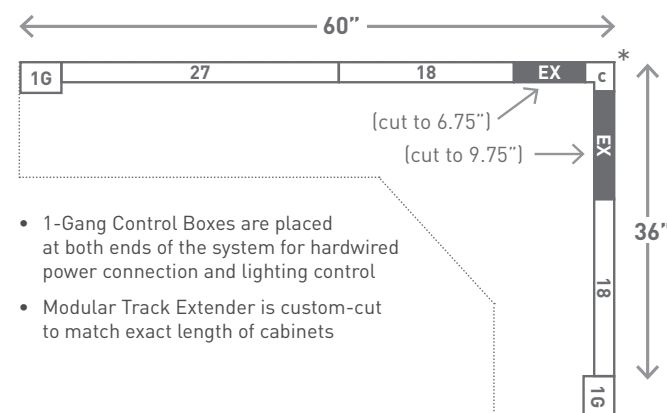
60"

1G | 27 | 18 | EX | c *

(cut to 6.75")

(cut to 9.75")

EX

36"

18

1G

• 1-Gang Control Boxes are placed at both ends of the system for hardwired power connection and lighting control

• Modular Track Extender is custom-cut to match exact length of cabinets